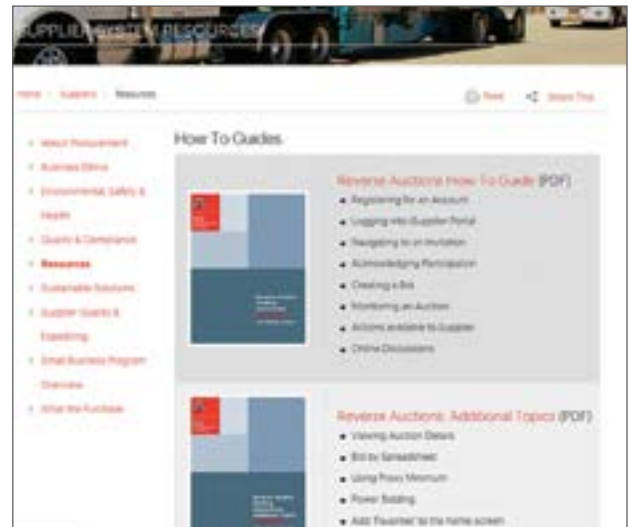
SUPPLIER SYSTEM RESOURCES

Home > Suppliers > Resources

Print Share This

About Procurement
Business Ethics
Environmental, Safety & Health
Quality & Compliance
Resources
Sustainable Solutions
Supplier Quality & Expediting
Small Business Program Overview
What We Purchase

How To Guides

Reverse Auctions How To Guide (PDF)
Registering for an Account
Logging into Supplier Portal
Navigating to an Invitation
Acknowledging Participation
Creating a Bid
Monitoring an Auction
Actions available to Supplier
Online Discussions

Reverse Auctions: Additional Topics (PDF)
Viewing Auction Details
Bid by Spreadsheet
Using Proxy Minimum
Power Bidding
Add 'Favorites' to the home screen